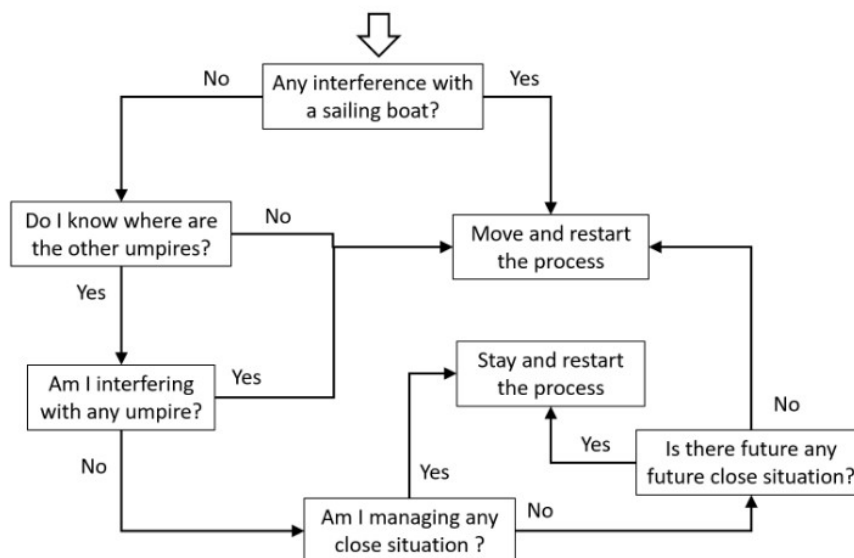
No

Any interference with a sailing boat?

Yes

Do I know where are the other umpires?

No

Move and restart the process

Yes

Stay and restart the process

Am I interfering with any umpire?

Yes

No

Yes

Is there future any future close situation?

No

Yes

Am I managing any close situation ?

No